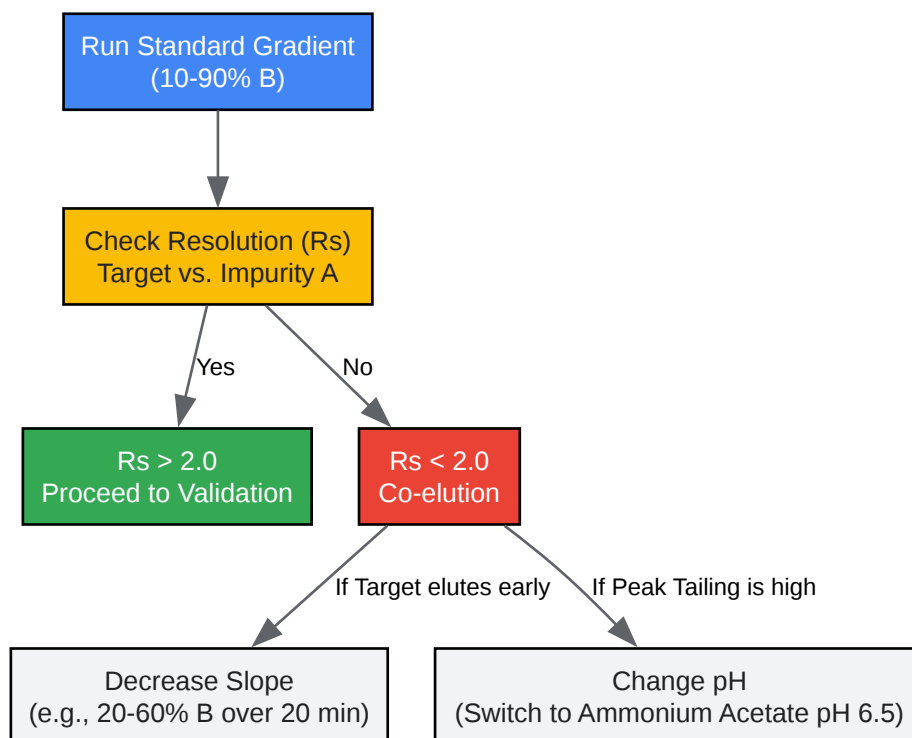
Run Standard Gradient
(10-90% B)

Check Resolution (Rs)
Target vs. Impurity A

Yes

No

Rs > 2.0
Proceed to Validation

Rs < 2.0
Co-elution

If Target elutes early

If Peak Tailing is high

Decrease Slope
(e.g., 20-60% B over 20 min)

Change pH
(Switch to Ammonium Acetate pH 6.5)